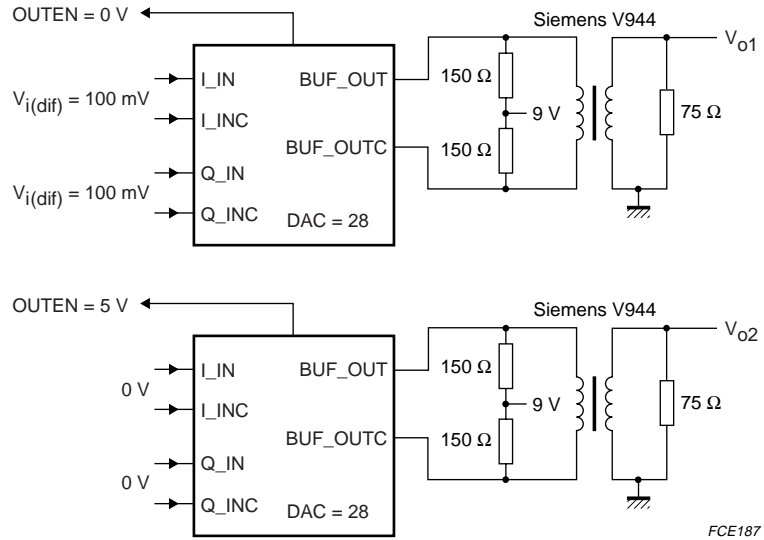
OUTEN = 0 V

Siemens V944

$V_{o1}$

$V_{i(dif)}$ = 100 mV

I_IN

I_INC

BUF_OUT

150 Ω

9 V

75 Ω

BUF_OUTC

150 Ω

$V_{i(dif)}$ = 100 mV

Q_IN

Q_INC

DAC = 28

OUTEN = 5 V

Siemens V944

$V_{o2}$

0 V

I_IN

I_INC

BUF_OUT

150 Ω

9 V

75 Ω

BUF_OUTC

150 Ω

0 V

Q_IN

Q_INC

DAC = 28

FCE187